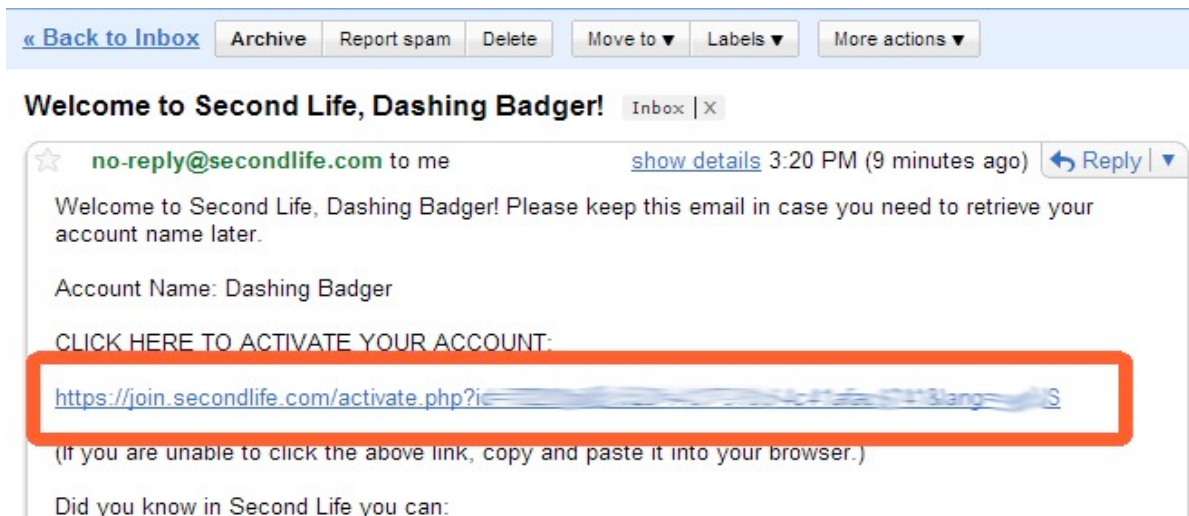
« Back to Inbox | Archive | Report spam | Delete | Move to ▼ | Labels ▼ | More actions ▼

Welcome to Second Life, Dashing Badger! Inbox | X

no-reply@secondlife.com to me show details 3:20 PM (9 minutes ago) Reply ▼

Welcome to Second Life, Dashing Badger! Please keep this email in case you need to retrieve your account name later.

Account Name: Dashing Badger

CLICK HERE TO ACTIVATE YOUR ACCOUNT:

https://join.secondlife.com/activate.php?i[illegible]S

(If you are unable to click the above link, copy and paste it into your browser.)

Did you know in Second Life you can: